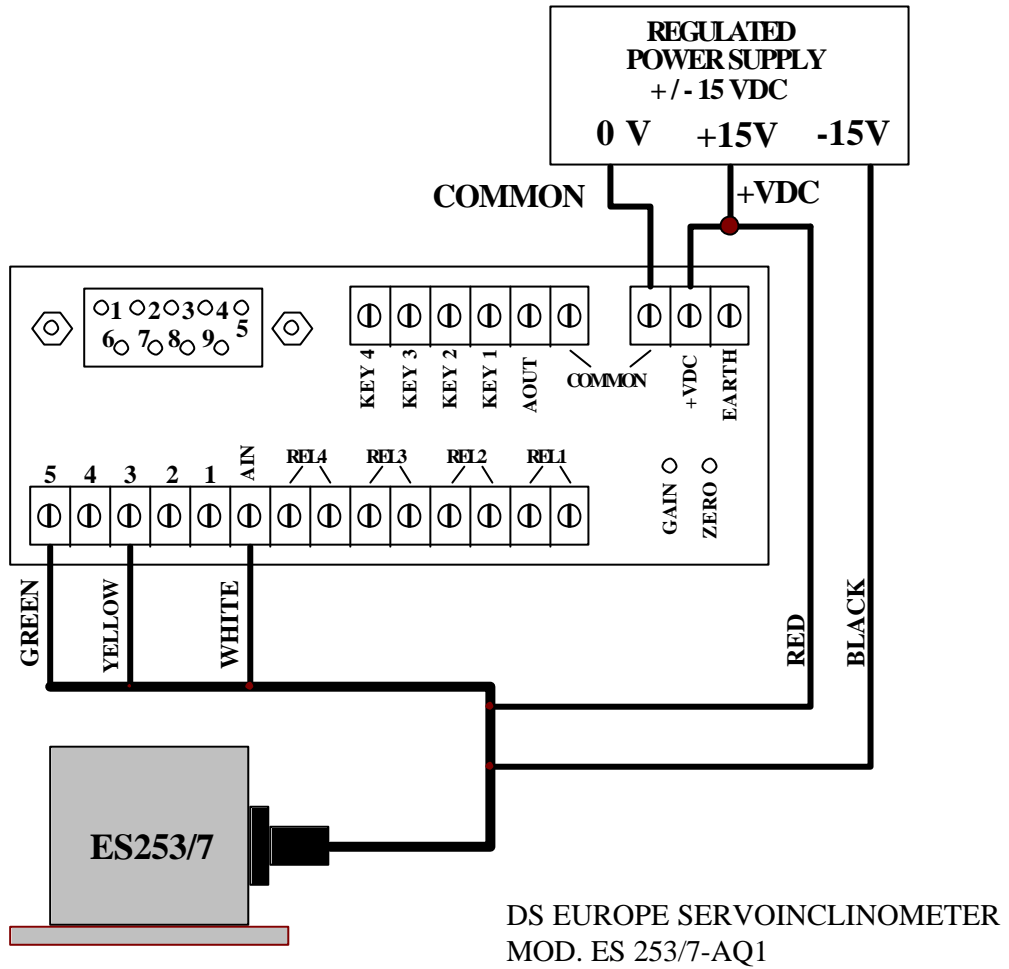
REGULATED
POWER SUPPLY
+ / - 15 VDC

0 V +15V -15V

COMMON

+VDC

1 2 3 4
6 7 8 9 5

KEY 4 KEY 3 KEY 2 KEY 1 AOUT COMMON +VDC EARTH

5 4 3 2 1 AIN REL4 REL3 REL2 REL1

GAIN ZERO

GREEN YELLOW WHITE

RED BLACK

ES253/7

DS EUROPE SERVOINCLINOMETER
MOD. ES 253/7-AQ1